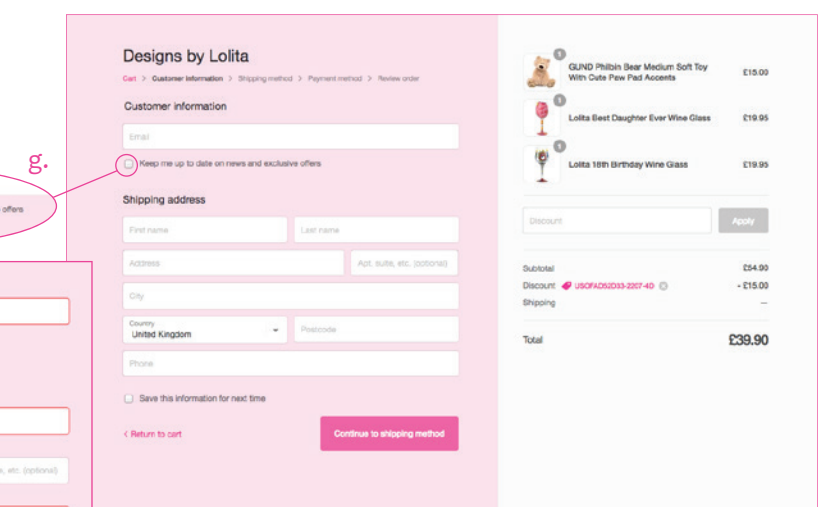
g.

offers

x, etc. (optional)

Designs by Lolita

Cart > Customer information > Shipping method > Payment method > Review order

Customer information

Email

Keep me up to date on news and exclusive offers

Shipping address

First name

Last name

Address

Apt, suite, etc. (optional)

City

Country
United Kingdom

Postcode

Phone

Save this information for next time

‹ Return to cart

Continue to shipping method

1
GUND Philbin Bear Medium Soft Toy With Cute Pew Pad Accents
£15.00

1
Lolita Best Daughter Ever Wine Glass
£19.95

1
Lolita 18th Birthday Wine Glass
£19.95

Discount

Apply

Subtotal
£54.90

Discount
USOFAD52D33-2207-4D
- £15.00

Shipping
—

Total
£39.90